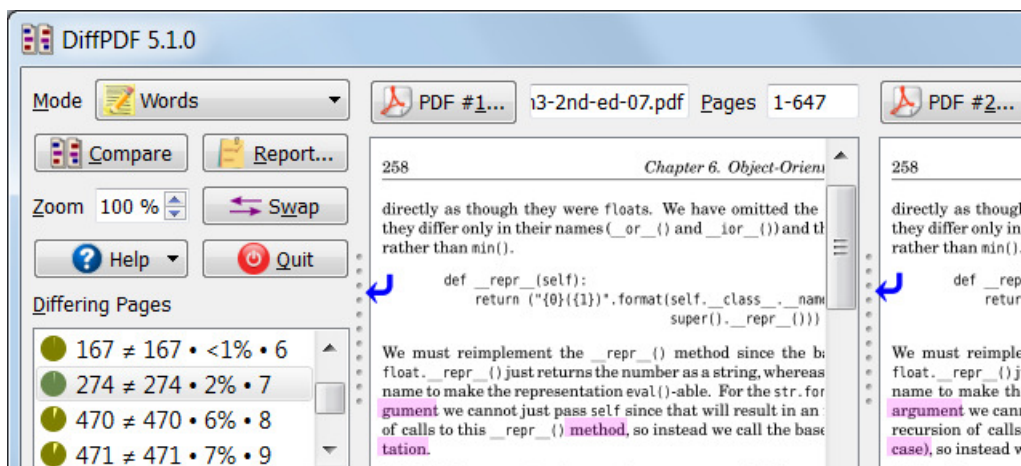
DiffPDF 5.1.0

Mode Words

Compare Report...

Zoom 100 % Swap

Help Quit

Differing Pages

167 ≠ 167 • <1% • 6
274 ≠ 274 • 2% • 7
470 ≠ 470 • 6% • 8
471 ≠ 471 • 7% • 9

PDF #1... n3-2nd-ed-07.pdf Pages 1-647

258 Chapter 6. Object-Orien

directly as though they were floats. We have omitted the they differ only in their names (__or__() and __ior__()) and th rather than min().

def __repr__(self):
    return ("{0}({1})".format(self.__class__.__nam
                super().__repr__()))

We must reimplement the __repr__() method since the ba float.__repr__() just returns the number as a string, whereas name to make the representation eval()-able. For the str.for gument we cannot just pass self since that will result in an of calls to this __repr__() method, so instead we call the base tation.

PDF #2...

258

directly as though they differ only in rather than min().

def __rep
    retu

We must reimple float.__repr__() name to make th argument we canr recursion of calls case), so instead w